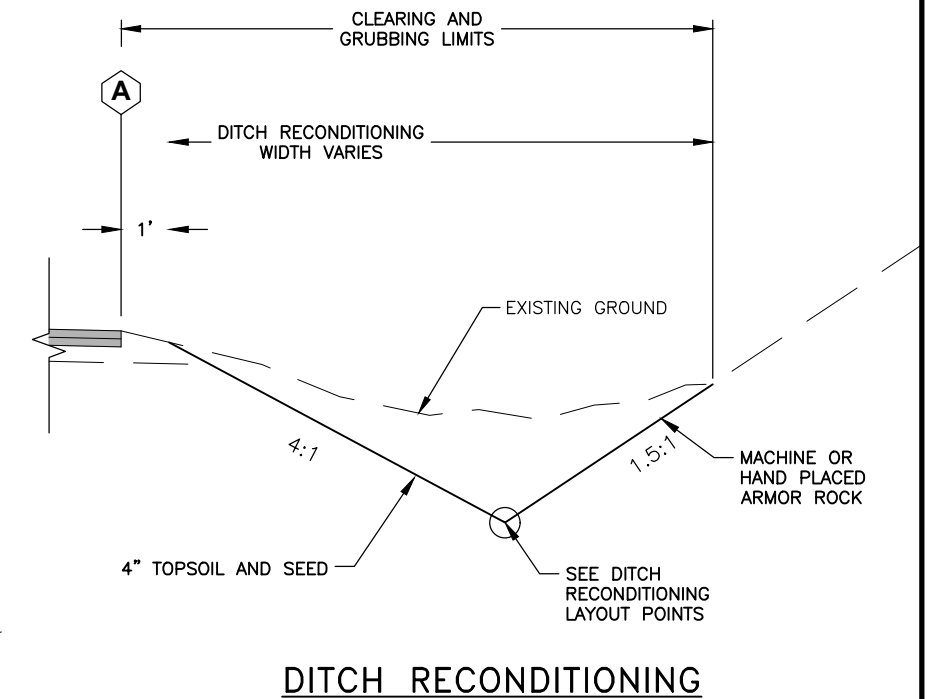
CLEARING AND GRUBBING LIMITS

A

DITCH RECONDITIONING WIDTH VARIES

1'

EXISTING GROUND

4:1

1.5:1

MACHINE OR HAND PLACED ARMOR ROCK

4" TOPSOIL AND SEED

SEE DITCH RECONDITIONING LAYOUT POINTS

DITCH RECONDITIONING